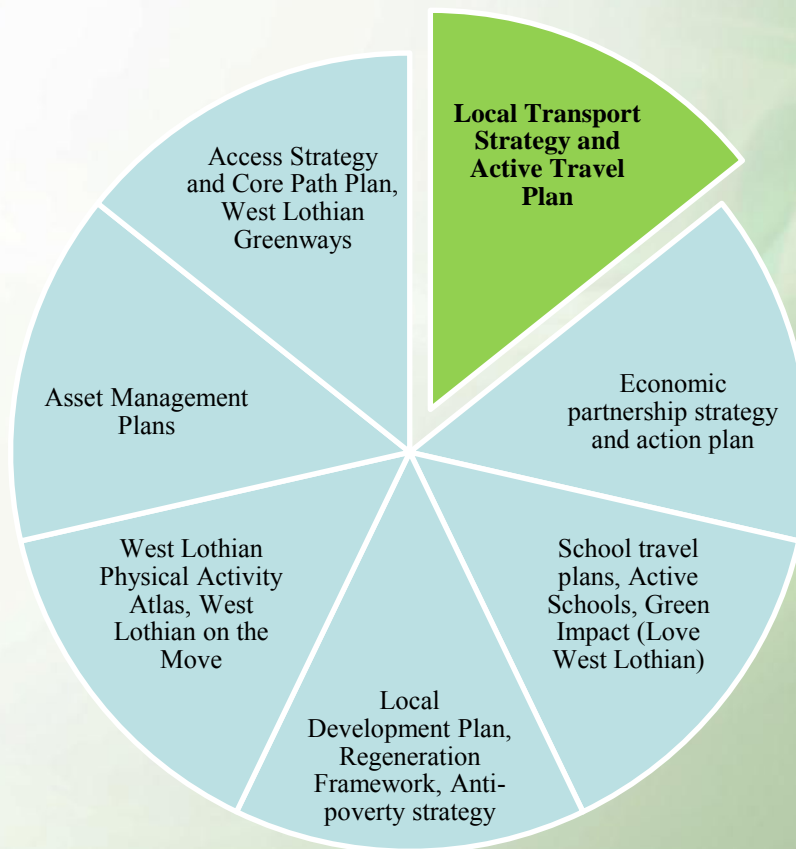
Local Transport Strategy and Active Travel Plan

Economic partnership strategy and action plan

School travel plans, Active Schools, Green Impact (Love West Lothian)

Local Development Plan, Regeneration Framework, Anti-poverty strategy

West Lothian Physical Activity Atlas, West Lothian on the Move

Asset Management Plans

Access Strategy and Core Path Plan, West Lothian Greenways